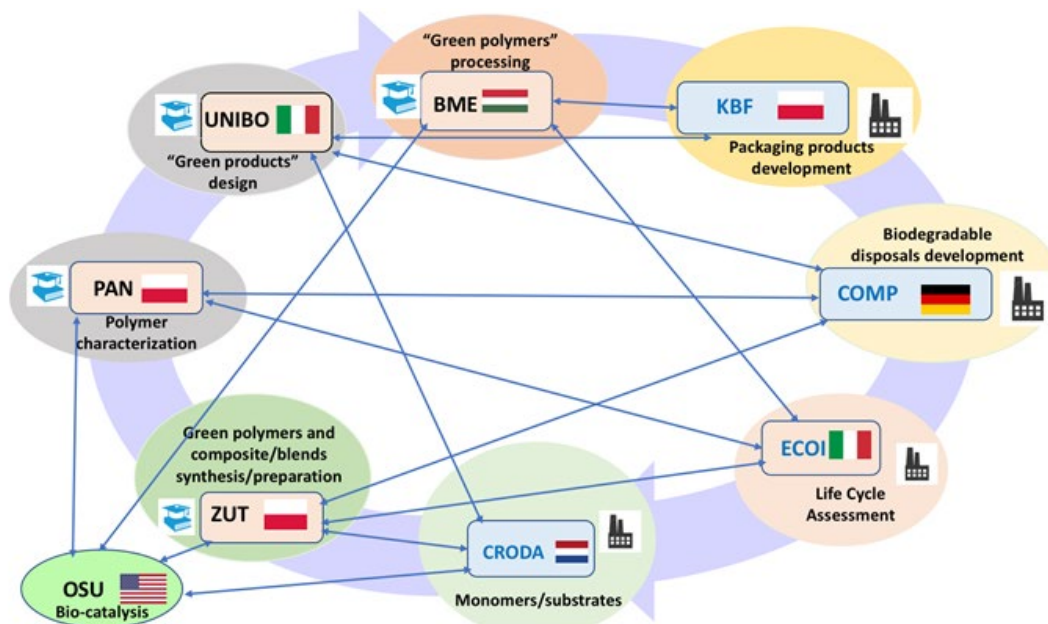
"Green polymers" processing

BME

KBF

Packaging products development

UNIBO

"Green products" design

Biodegradable disposals development

COMP

PAN

Polymer characterization

Green polymers and composite/blends synthesis/preparation

ZUT

ECOI

Life Cycle Assessment

CRODA

Monomers/substrates

OSU

Bio-catalysis